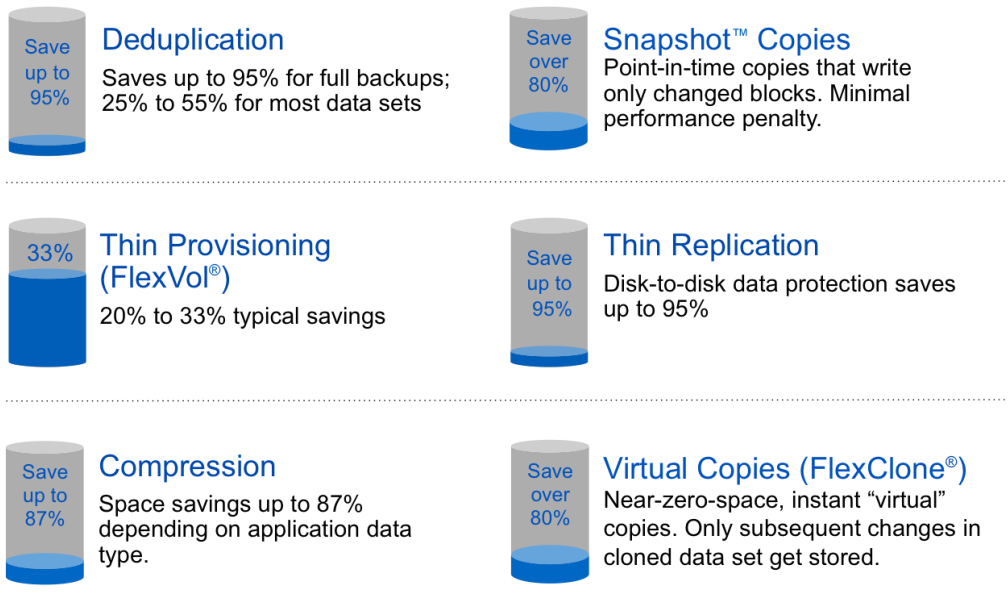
Save up to 95%

Deduplication

Saves up to 95% for full backups; 25% to 55% for most data sets

Save over 80%

Snapshot™ Copies

Point-in-time copies that write only changed blocks. Minimal performance penalty.

33%

Thin Provisioning (FlexVol®)

20% to 33% typical savings

Save up to 95%

Thin Replication

Disk-to-disk data protection saves up to 95%

Save up to 87%

Compression

Space savings up to 87% depending on application data type.

Save over 80%

Virtual Copies (FlexClone®)

Near-zero-space, instant “virtual” copies. Only subsequent changes in cloned data set get stored.